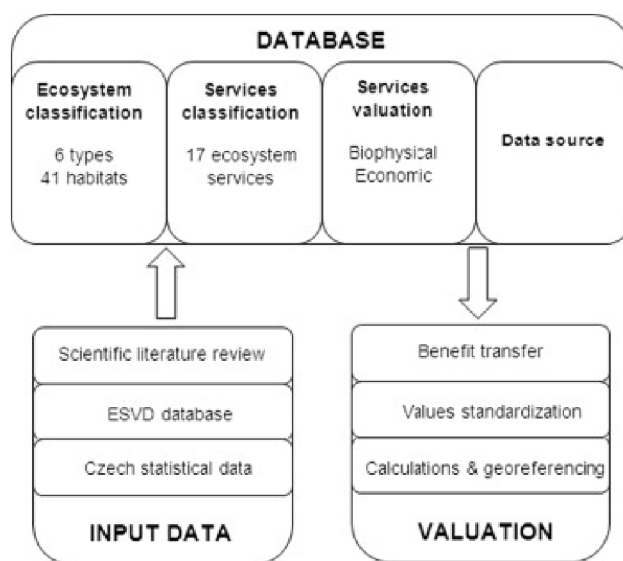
DATABASE

Ecosystem classification

6 types
41 habitats

Services classification

17 ecosystem services

Services valuation

Biophysical
Economic

Data source

Scientific literature review

ESVD database

Czech statistical data

INPUT DATA

Benefit transfer

Values standardization

Calculations & georeferencing

VALUATION